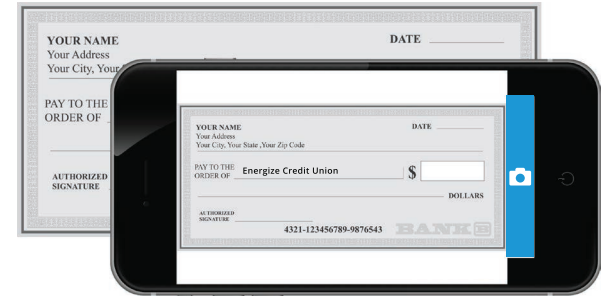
YOUR NAME
Your Address
Your City, Your

DATE

PAY TO THE
ORDER OF

AUTHORIZED
SIGNATURE

YOUR NAME
Your Address
Your City, Your State ,Your Zip Code

DATE

PAY TO THE
ORDER OF Energize Credit Union

$

DOLLARS

AUTHORIZED
SIGNATURE

4321-123456789-9876543

BANK